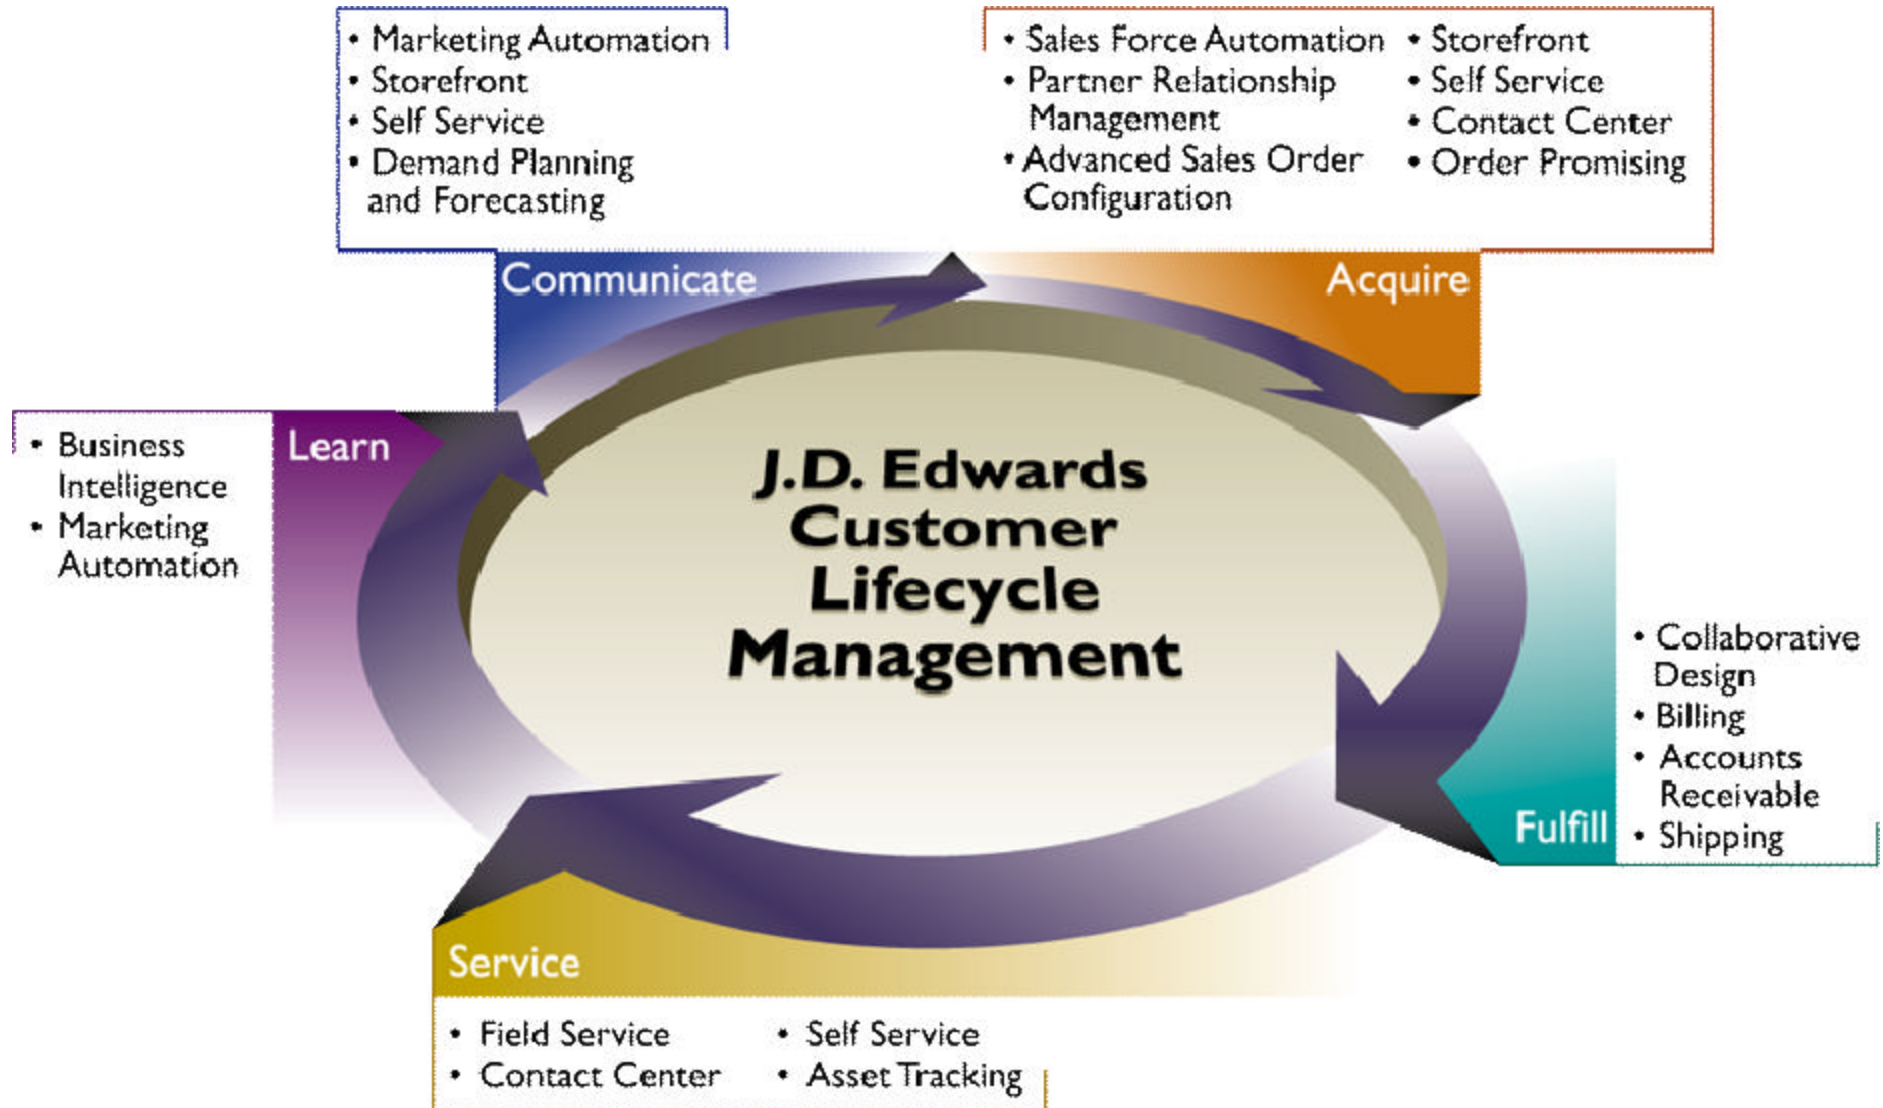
• Marketing Automation
• Storefront
• Self Service
• Demand Planning and Forecasting

• Sales Force Automation
• Partner Relationship Management
• Advanced Sales Order Configuration

• Storefront
• Self Service
• Contact Center
• Order Promising

Communicate

Acquire

Learn

• Business Intelligence
• Marketing Automation

J.D. Edwards Customer Lifecycle Management

Fulfill

• Collaborative Design
• Billing
• Accounts Receivable
• Shipping

Service

• Field Service
• Contact Center

• Self Service
• Asset Tracking